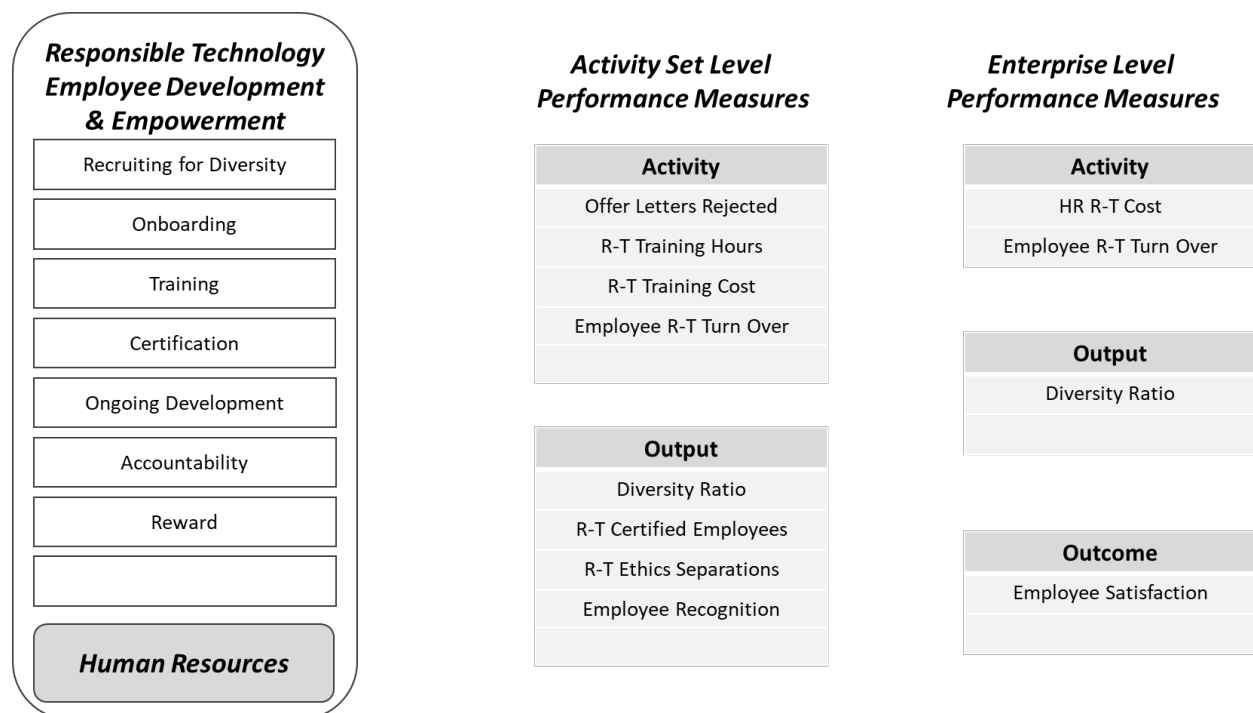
Responsible Technology Employee Development & Empowerment

Recruiting for Diversity

Onboarding

Training

Certification

Ongoing Development

Accountability

Reward

Human Resources

Activity Set Level Performance Measures

| Activity |
|---|
| Offer Letters Rejected |
| R-T Training Hours |
| R-T Training Cost |
| Employee R-T Turn Over |
| |

| Output |
|---|
| Diversity Ratio |
| R-T Certified Employees |
| R-T Ethics Separations |
| Employee Recognition |
| |

Enterprise Level Performance Measures

| Activity |
|---|
| HR R-T Cost |
| Employee R-T Turn Over |

| Output |
|---|
| Diversity Ratio |
| |

| Outcome |
|---|
| Employee Satisfaction |
| |